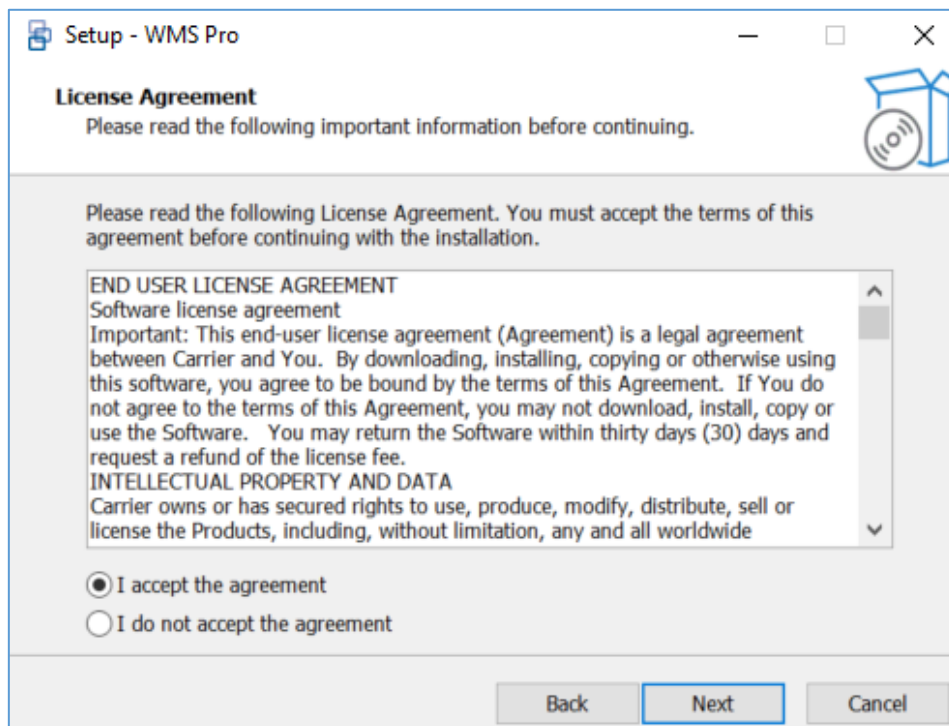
Setup - WMS Pro

License Agreement
Please read the following important information before continuing.

Please read the following License Agreement. You must accept the terms of this agreement before continuing with the installation.

END USER LICENSE AGREEMENT
Software license agreement
Important: This end-user license agreement (Agreement) is a legal agreement between Carrier and You. By downloading, installing, copying or otherwise using this software, you agree to be bound by the terms of this Agreement. If You do not agree to the terms of this Agreement, you may not download, install, copy or use the Software. You may return the Software within thirty days (30) days and request a refund of the license fee.
INTELLECTUAL PROPERTY AND DATA
Carrier owns or has secured rights to use, produce, modify, distribute, sell or license the Products, including, without limitation, any and all worldwide

I accept the agreement
I do not accept the agreement

Back Next Cancel